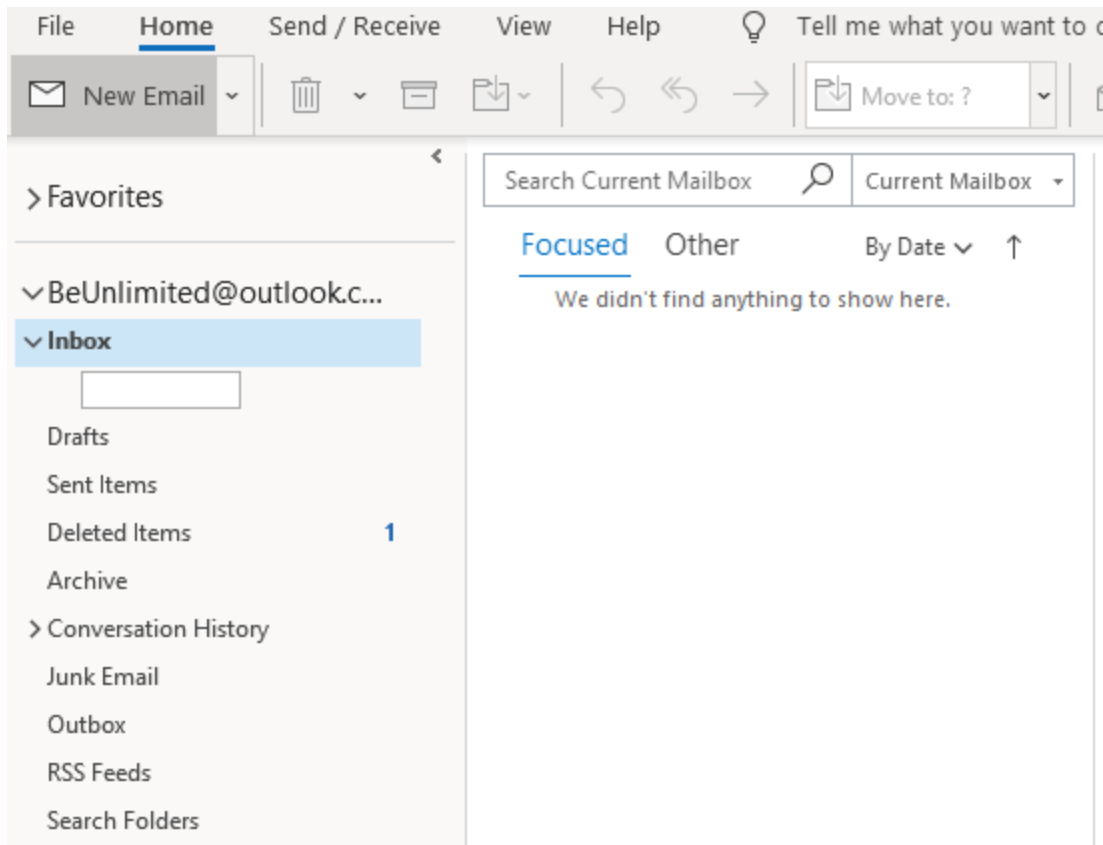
File Home Send / Receive View Help Tell me what you want to

New Email

Move to: ?

Favorites

BeUnlimited@outlook.c...

Inbox

Drafts

Sent Items

Deleted Items 1

Archive

Conversation History

Junk Email

Outbox

RSS Feeds

Search Folders

Search Current Mailbox

Current Mailbox

Focused Other By Date

We didn't find anything to show here.